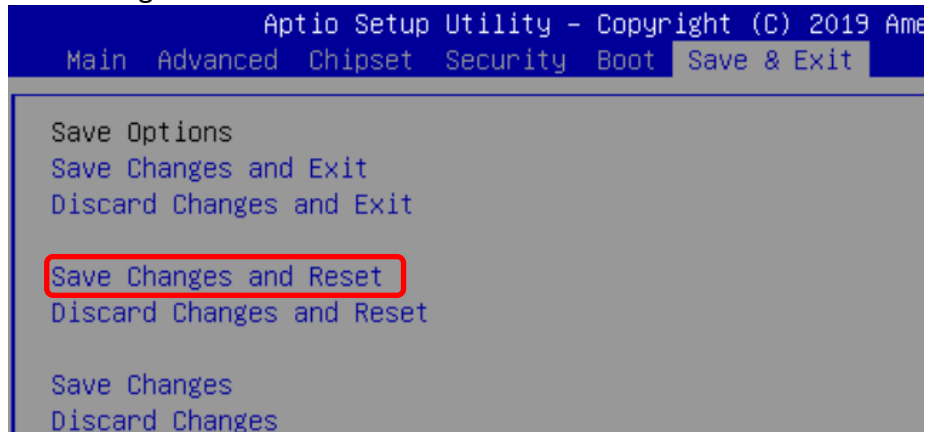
Aptio Setup Utility – Copyright (C) 2019 Ame

Main Advanced Chipset Security Boot Save & Exit

Save Options
Save Changes and Exit
Discard Changes and Exit

Save Changes and Reset
Discard Changes and Reset

Save Changes
Discard Changes